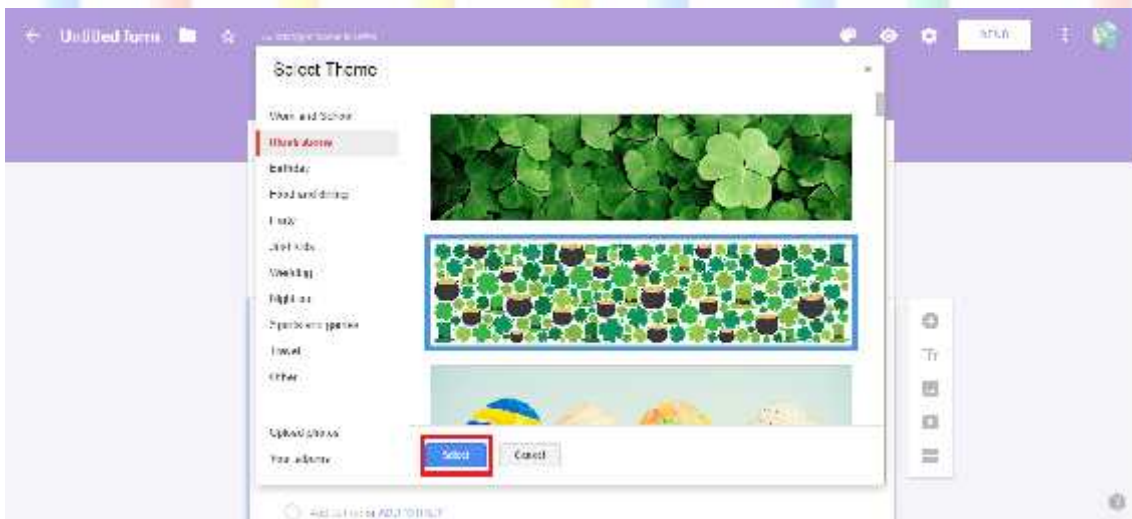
Untitled form

SEND

Select Theme

Work and School

Illustrations

Birthday

Food and dining

Party

Just kids

Wedding

Night out

Sports and games

Travel

Other

Upload photos

Your albums

Select

Cancel

Add option or ADD "OTHER"